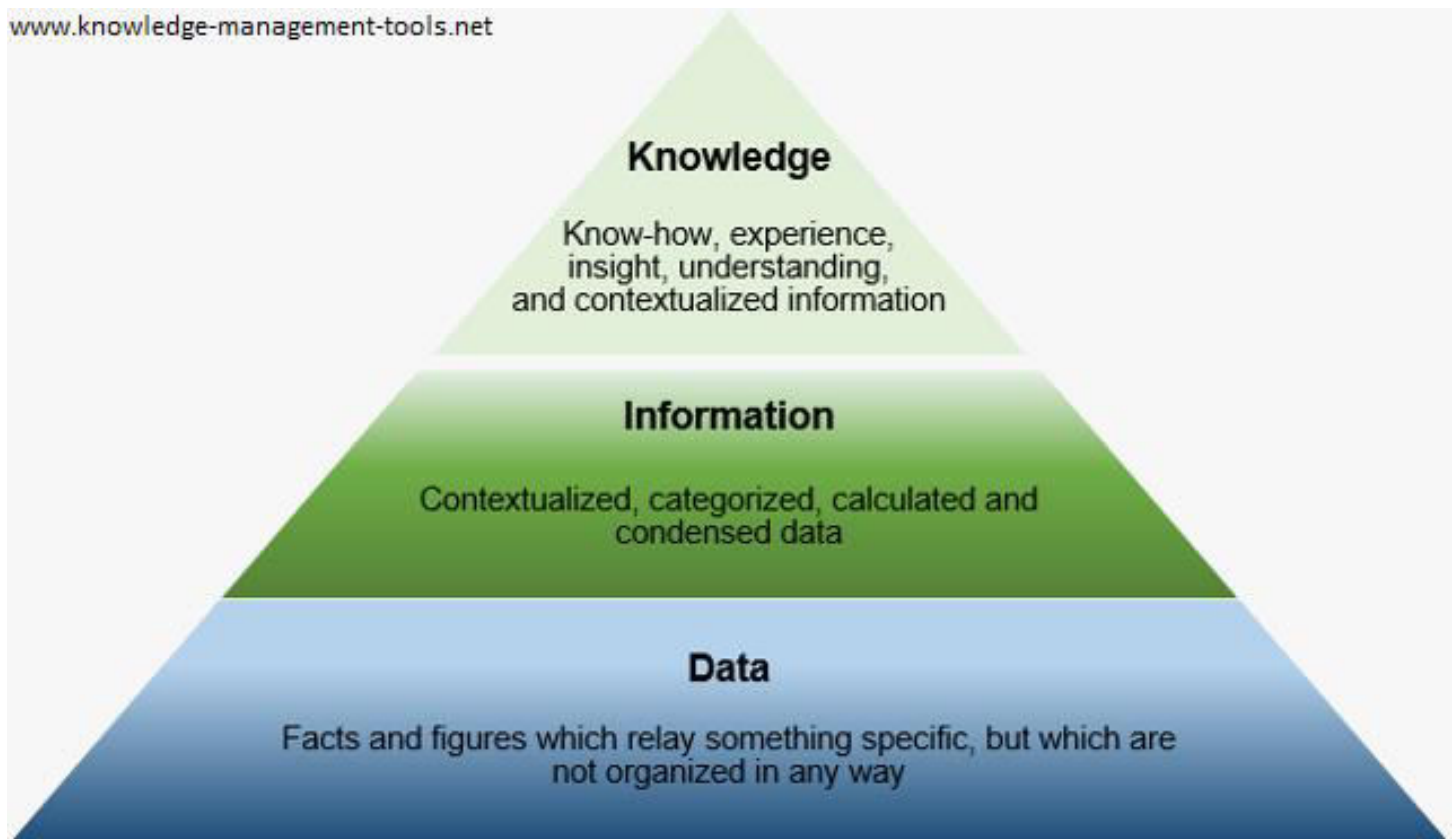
www.knowledge-management-tools.net

Knowledge

Know-how, experience, insight, understanding, and contextualized information

Information

Contextualized, categorized, calculated and condensed data

Data

Facts and figures which relay something specific, but which are not organized in any way